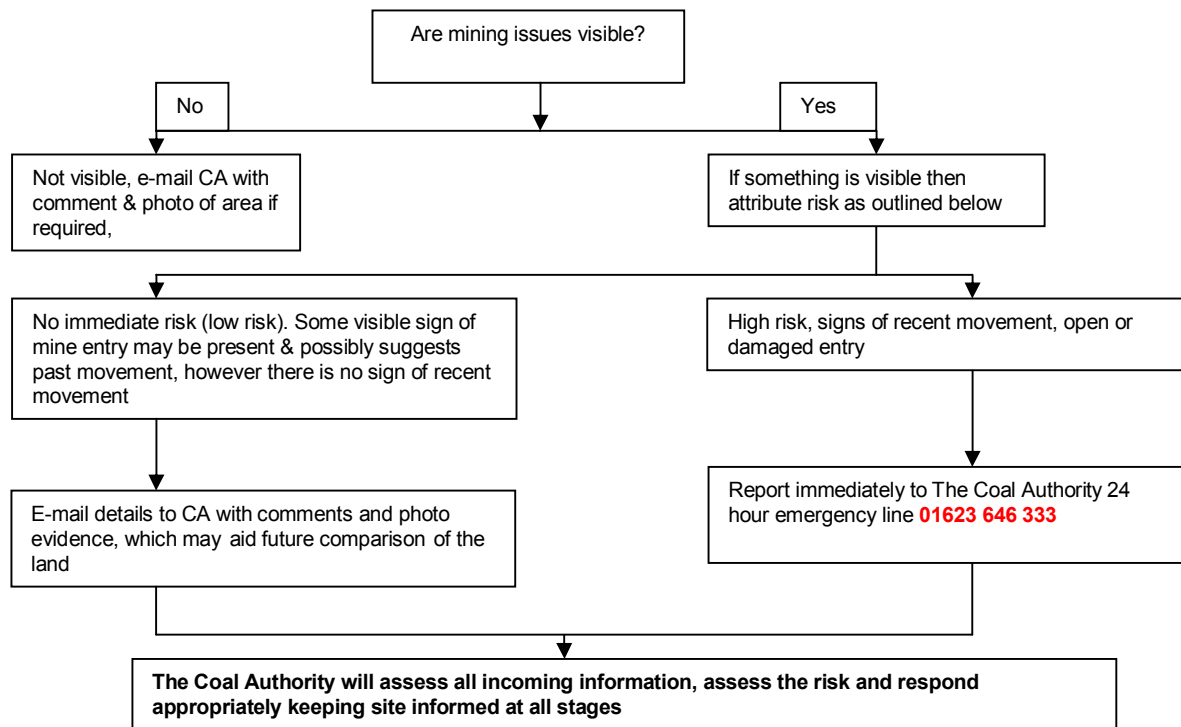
Are mining issues visible?

No

Yes

Not visible, e-mail CA with comment & photo of area if required,

If something is visible then attribute risk as outlined below

No immediate risk (low risk). Some visible sign of mine entry may be present & possibly suggests past movement, however there is no sign of recent movement

High risk, signs of recent movement, open or damaged entry

E-mail details to CA with comments and photo evidence, which may aid future comparison of the land

Report immediately to The Coal Authority 24 hour emergency line **01623 646 333**

**The Coal Authority will assess all incoming information, assess the risk and respond appropriately keeping site informed at all stages**